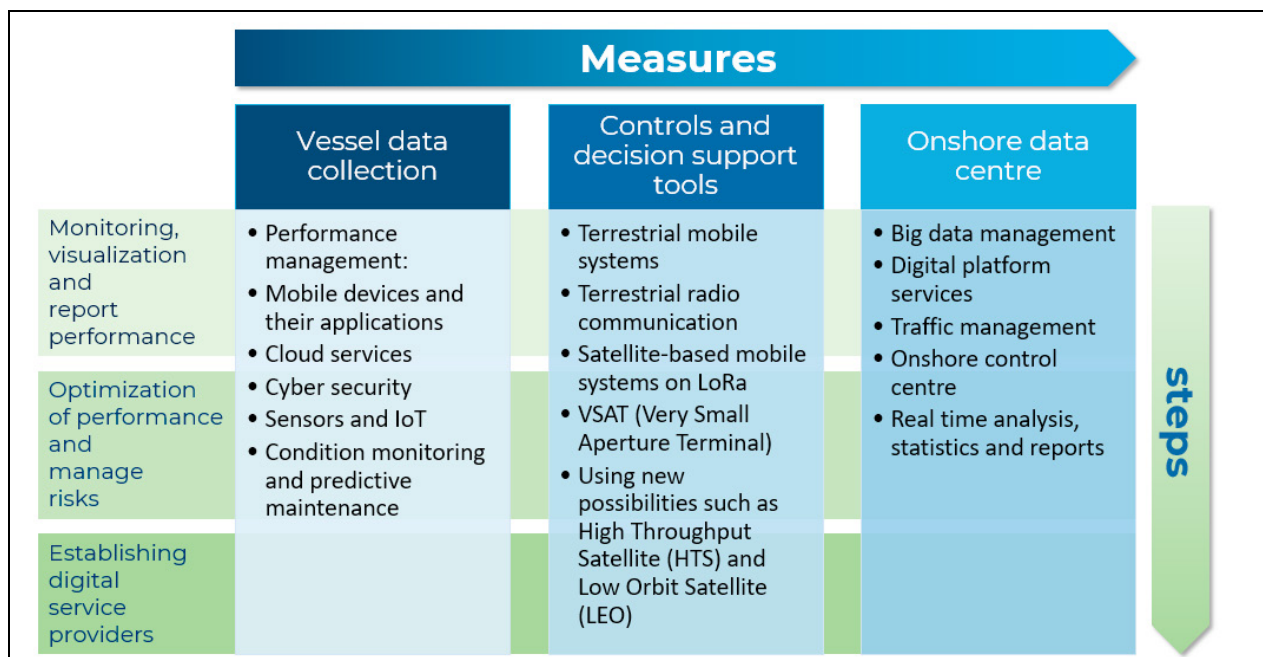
Measures

Vessel data collection

Controls and decision support tools

Onshore data centre

Monitoring, visualization and report performance

Optimization of performance and manage risks

Establishing digital service providers

• Performance management:
• Mobile devices and their applications
• Cloud services
• Cyber security
• Sensors and IoT
• Condition monitoring and predictive maintenance

• Terrestrial mobile systems
• Terrestrial radio communication
• Satellite-based mobile systems on LoRa
• VSAT (Very Small Aperture Terminal)
• Using new possibilities such as High Throughput Satellite (HTS) and Low Orbit Satellite (LEO)

• Big data management
• Digital platform services
• Traffic management
• Onshore control centre
• Real time analysis, statistics and reports

steps